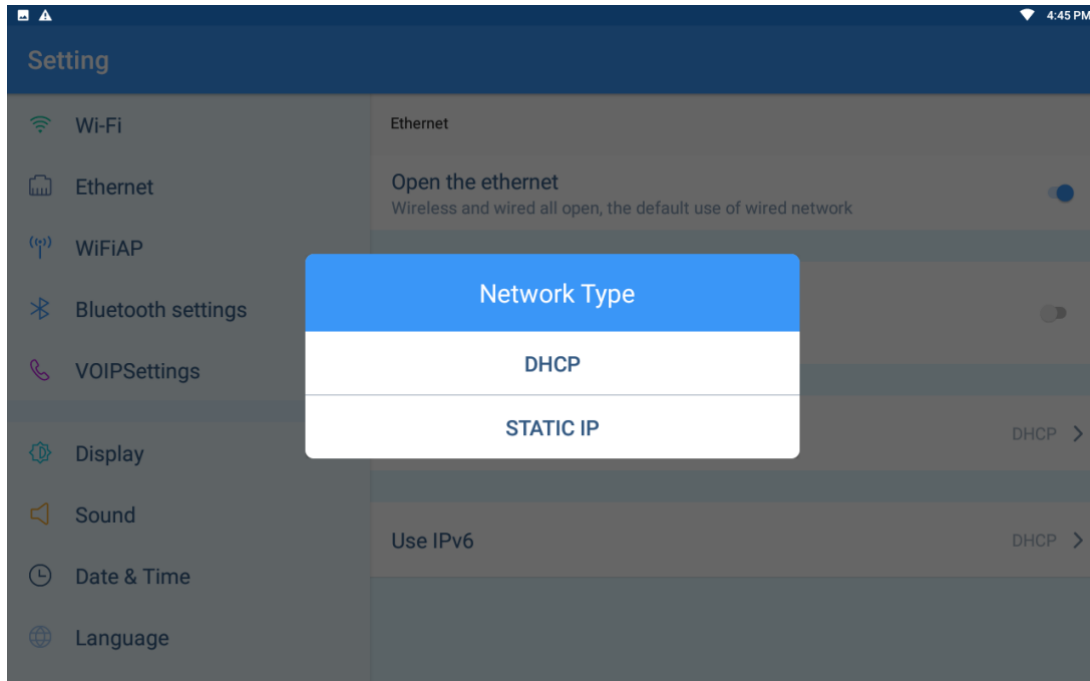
4:45 PM

Setting

Wi-Fi

Ethernet

WiFiAP

Bluetooth settings

VOIPSettings

Display

Sound

Date & Time

Language

Ethernet

Open the ethernet
Wireless and wired all open, the default use of wired network

DHCP

Use IPv6

DHCP

Network Type

DHCP

STATIC IP